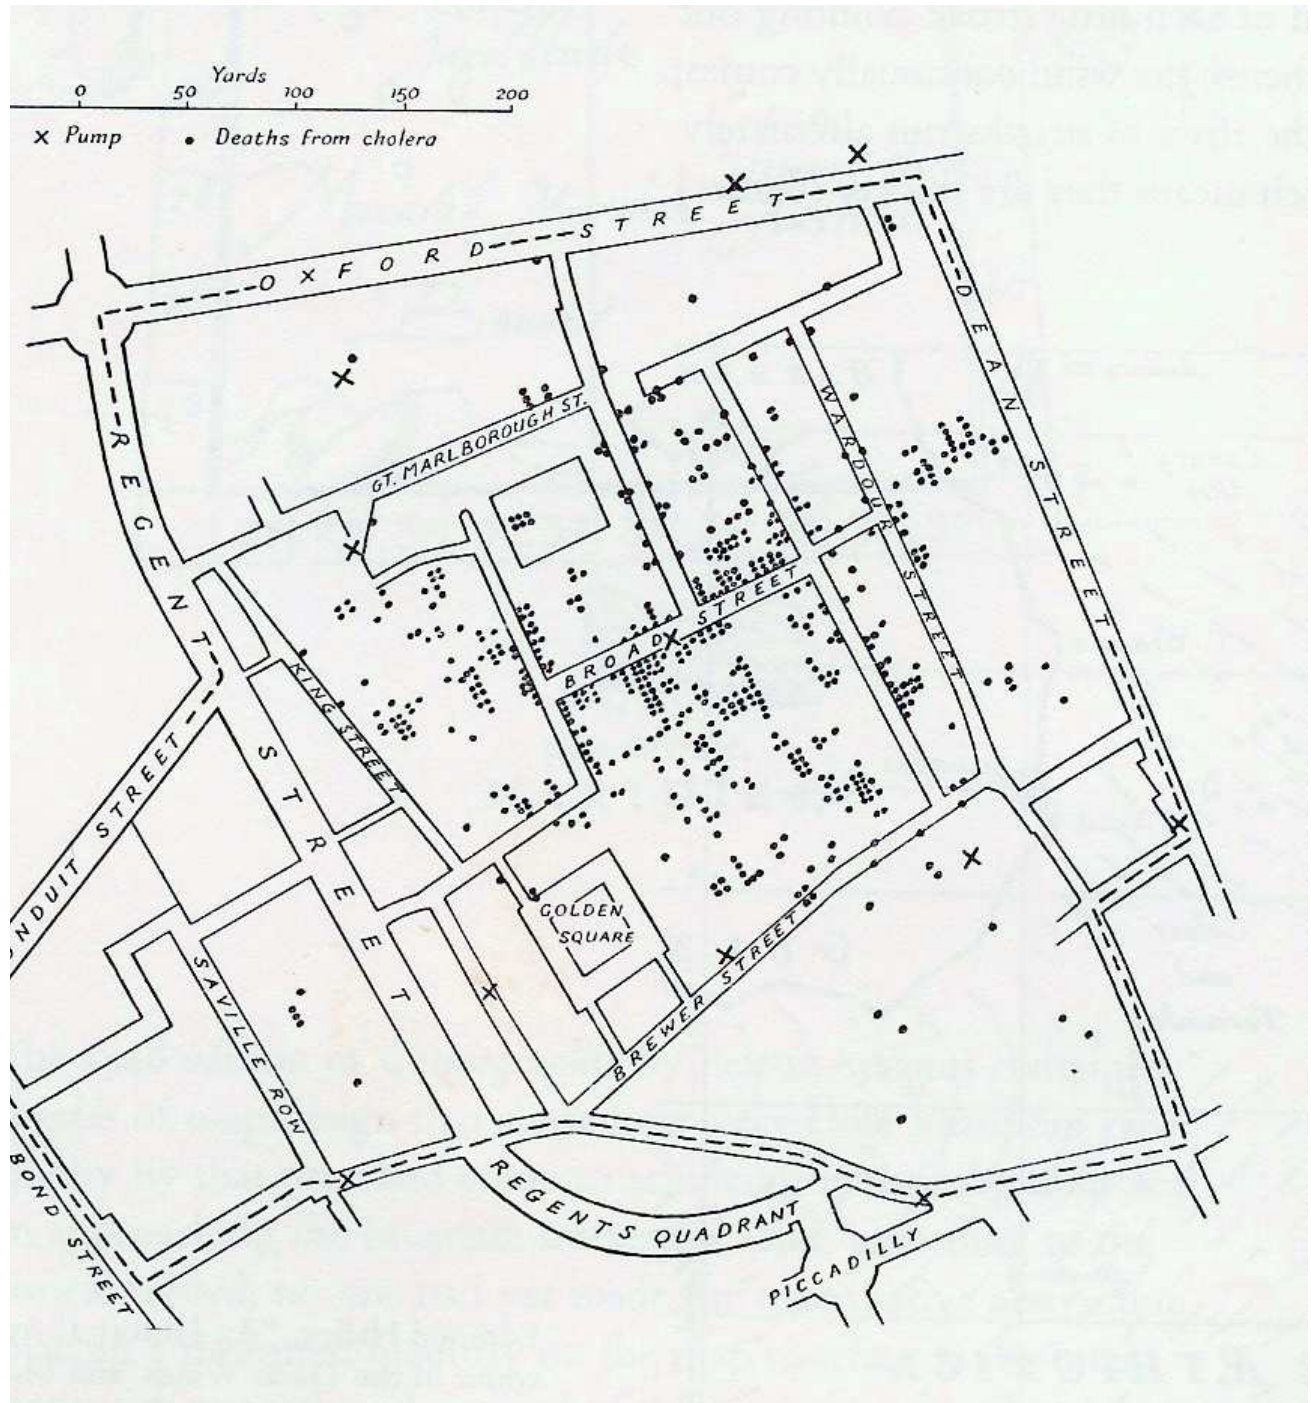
Yards
0 50 100 150 200
× Pump • Deaths from cholera

OXFORD STREET
DEAN STREET
WARDOUR STREET
GT. MARLBOROUGH ST.
REGENT STREET
BROAD STREET
KING STREET
CONDUIT STREET
GOLDEN SQUARE
BREWER STREET
SAVILLE ROW
BOND STREET
REGENTS QUADRANT
PICCADILLY